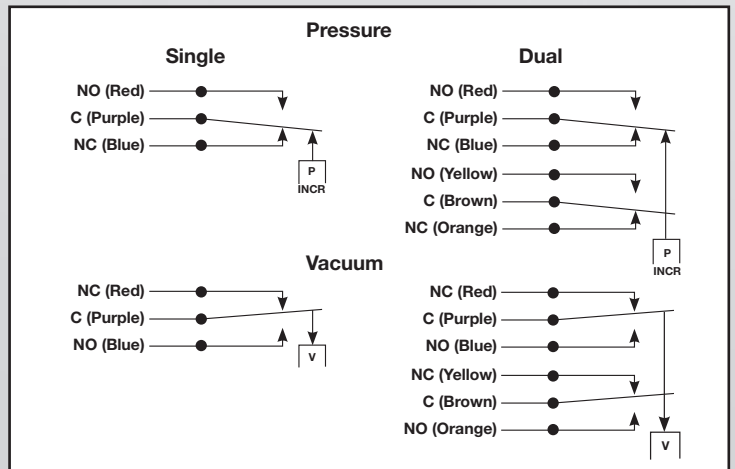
Pressure

Single

NO (Red)
C (Purple)
NC (Blue)

P
INCR

Dual

NO (Red)
C (Purple)
NC (Blue)
NO (Yellow)
C (Brown)
NC (Orange)

P
INCR

Vacuum

NC (Red)
C (Purple)
NO (Blue)

V

NC (Red)
C (Purple)
NO (Blue)
NC (Yellow)
C (Brown)
NO (Orange)

V